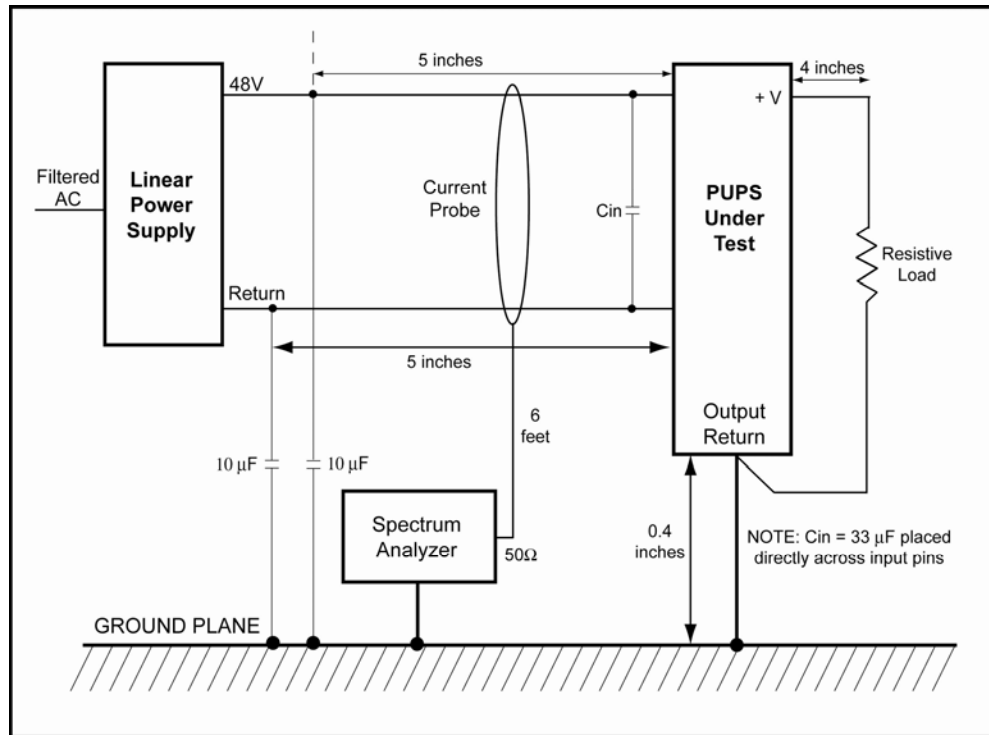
5 inches

4 inches

48V

+ V

Filtered AC

Linear Power Supply

Current Probe

Cin

PUPS Under Test

Resistive Load

Return

5 inches

6 feet

Output Return

10 μF

10 μF

Spectrum Analyzer

50Ω

0.4 inches

NOTE: Cin = 33 μF placed directly across input pins

GROUND PLANE